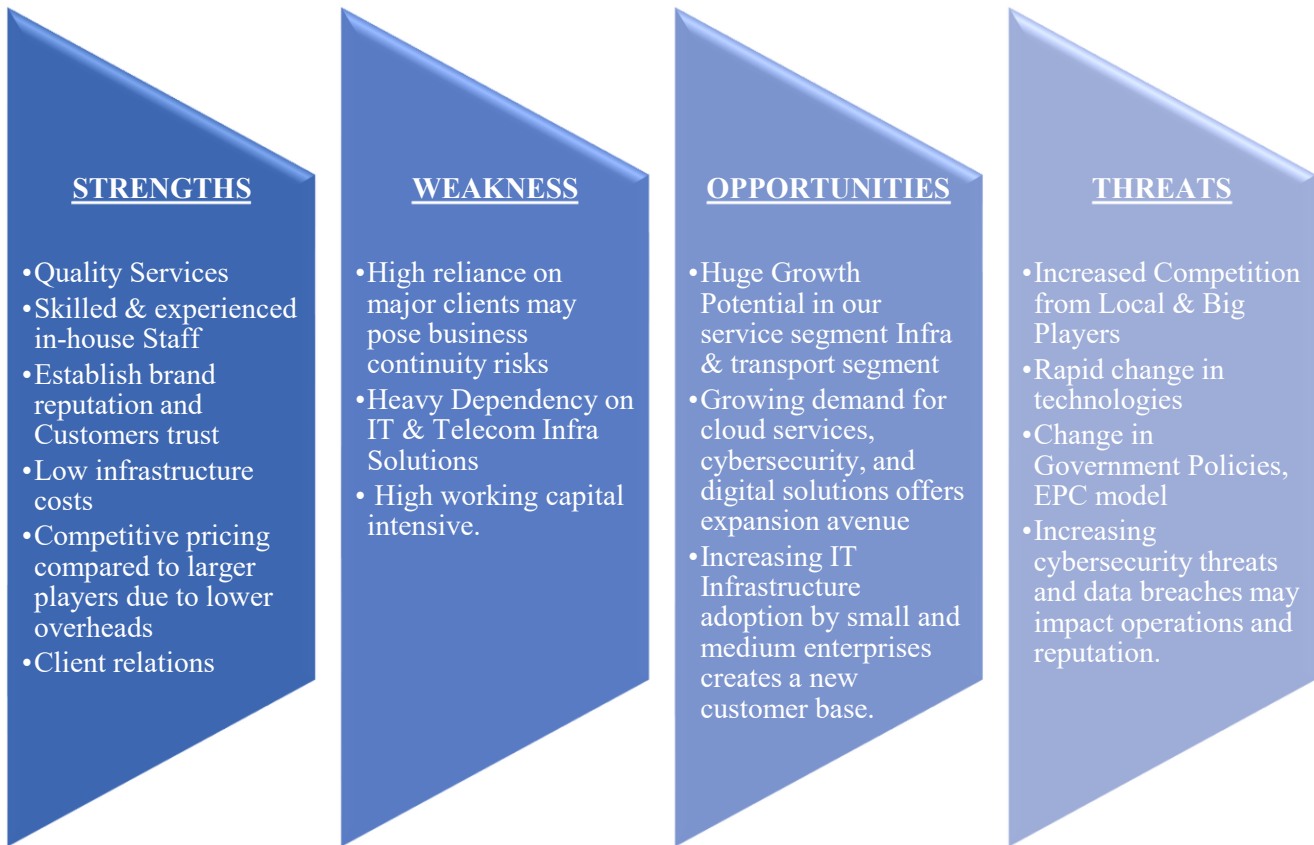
STRENGTHS

•Quality Services
•Skilled & experienced in-house Staff
•Establish brand reputation and Customers trust
•Low infrastructure costs
•Competitive pricing compared to larger players due to lower overheads
•Client relations

WEAKNESS

•High reliance on major clients may pose business continuity risks
•Heavy Dependency on IT & Telecom Infra Solutions
• High working capital intensive.

OPPORTUNITIES

•Huge Growth Potential in our service segment Infra & transport segment
•Growing demand for cloud services, cybersecurity, and digital solutions offers expansion avenue
•Increasing IT Infrastructure adoption by small and medium enterprises creates a new customer base.

THREATS

•Increased Competition from Local & Big Players
•Rapid change in technologies
•Change in Government Policies, EPC model
•Increasing cybersecurity threats and data breaches may impact operations and reputation.